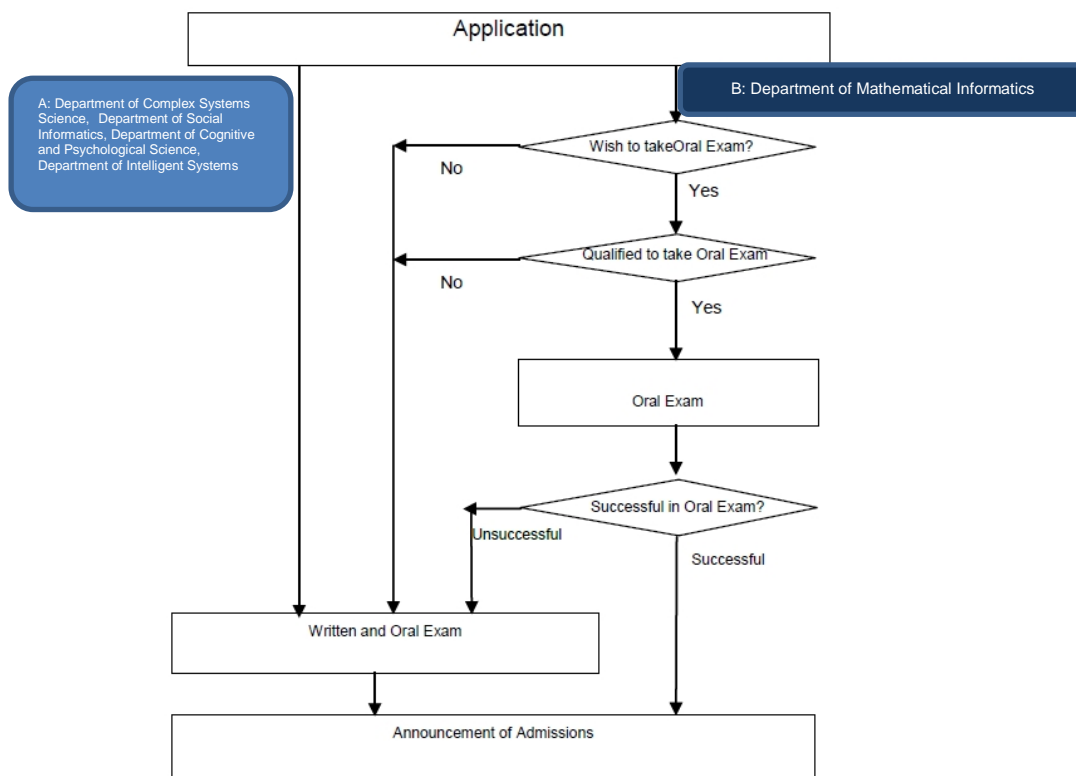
Application

A: Department of Complex Systems Science, Department of Social Informatics, Department of Cognitive and Psychological Science, Department of Intelligent Systems

B: Department of Mathematical Informatics

Wish to takeOral Exam?

No

Yes

Qualified to take Oral Exam

No

Yes

Oral Exam

Successful in Oral Exam?

Unsuccessful

Successful

Written and Oral Exam

Announcement of Admissions